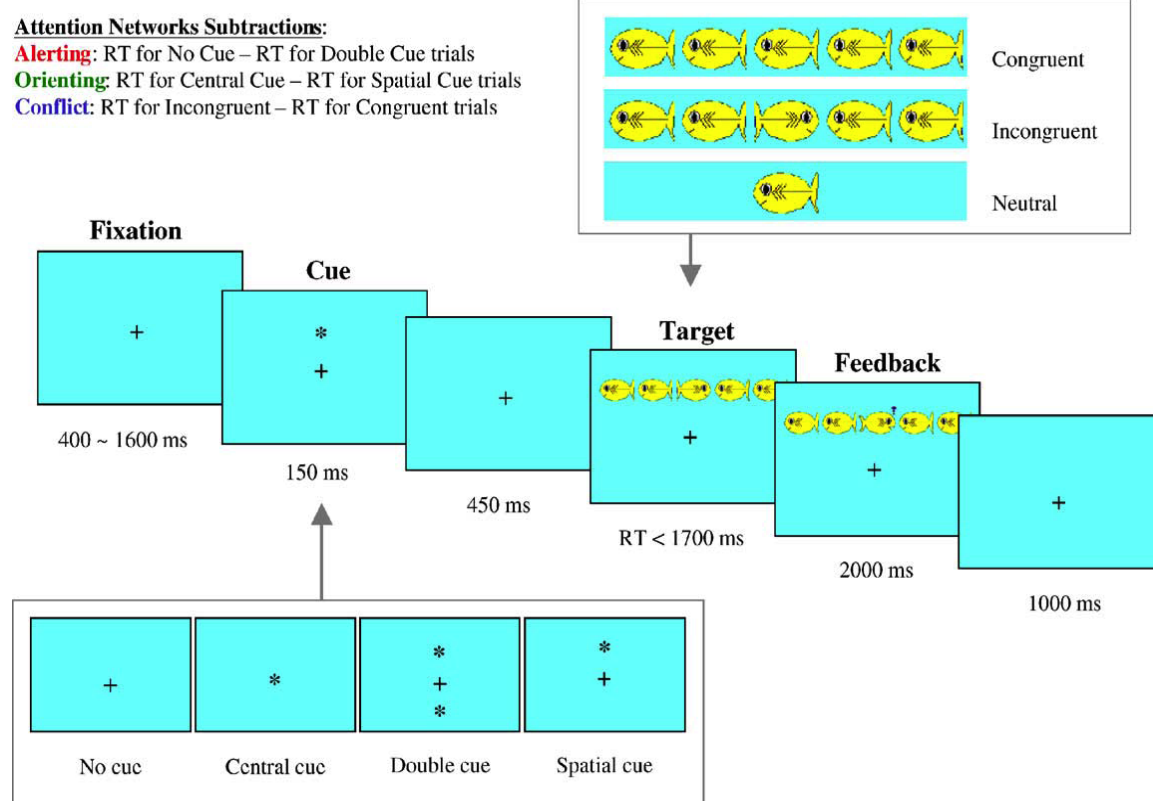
Attention Networks Subtractions:
Alerting: RT for No Cue – RT for Double Cue trials
Orienting: RT for Central Cue – RT for Spatial Cue trials
Conflict: RT for Incongruent – RT for Congruent trials

Congruent

Incongruent

Neutral

Fixation

+

400 ~ 1600 ms

Cue

*
+

150 ms

+

450 ms

Target

+

RT < 1700 ms

Feedback

+

2000 ms

+

1000 ms

+

No cuc

*

Central cue

*
+
*

Double cue

*
+

Spatial cue